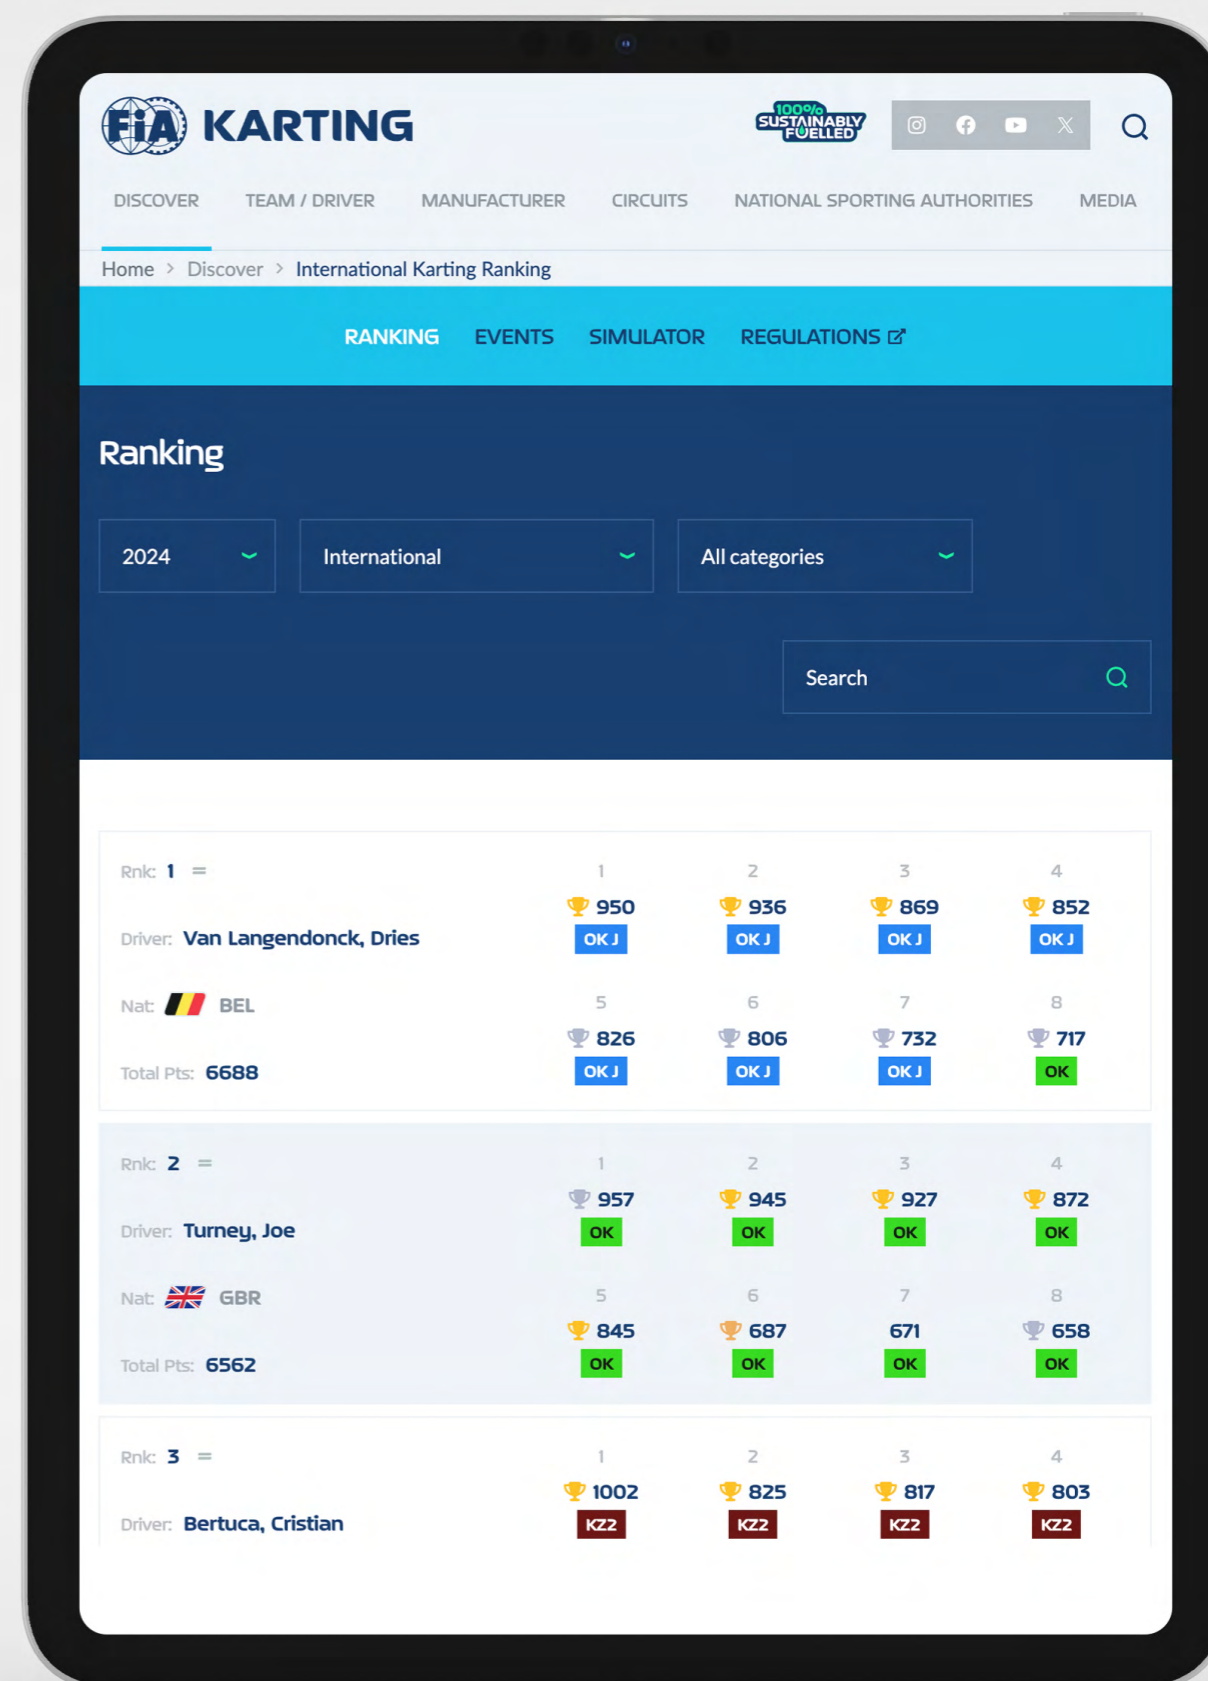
FIA KARTING

100% SUSTAINABLY FUELLED

DISCOVER TEAM / DRIVER MANUFACTURER CIRCUITS NATIONAL SPORTING AUTHORITIES MEDIA

Home > Discover > International Karting Ranking

RANKING EVENTS SIMULATOR REGULATIONS

Ranking

2024
International
All categories

Search

Rnk: 1 =
Driver: Van Langendonck, Dries
Nat: BEL
Total Pts: 6688

| 1 | 2 | 3 | 4 |
|---|---|---|---|
| 950 OK J | 936 OK J | 869 OK J | 852 OK J |
| 5 | 6 | 7 | 8 |
| 826 OK J | 806 OK J | 732 OK J | 717 OK |

Rnk: 2 =
Driver: Turney, Joe
Nat: GBR
Total Pts: 6562

| 1 | 2 | 3 | 4 |
|---|---|---|---|
| 957 OK | 945 OK | 927 OK | 872 OK |
| 5 | 6 | 7 | 8 |
| 845 OK | 687 OK | 671 OK | 658 OK |

Rnk: 3 =
Driver: Bertuca, Cristian

| 1 | 2 | 3 | 4 |
|---|---|---|---|
| 1002 KZ2 | 825 KZ2 | 817 KZ2 | 803 KZ2 |